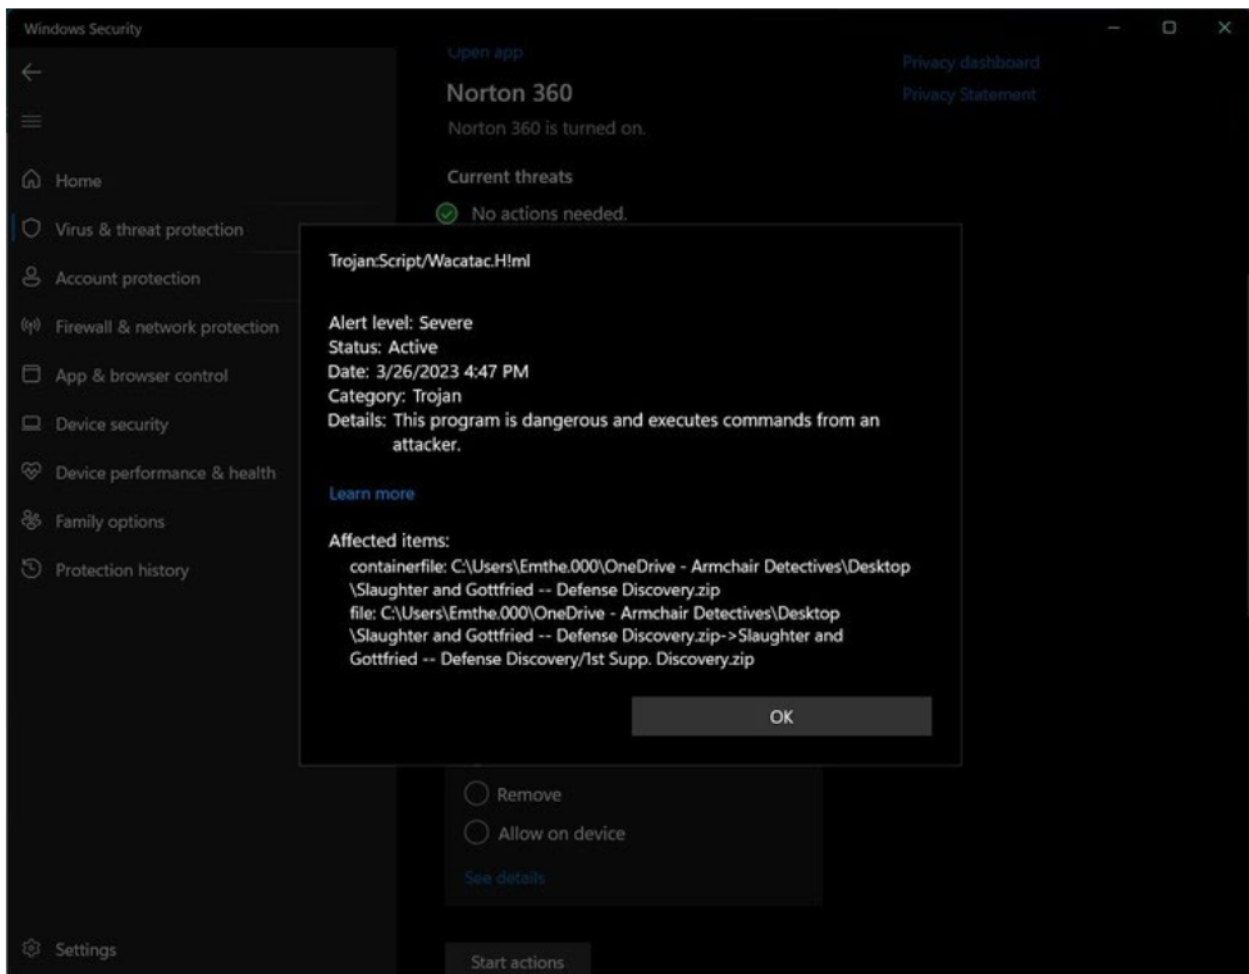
Windows Security

Home
Virus & threat protection
Account protection
Firewall & network protection
App & browser control
Device security
Device performance & health
Family options
Protection history

Settings

Open app

Norton 360

Norton 360 is turned on.

Current threats

No actions needed.

Privacy dashboard
Privacy Statement

Trojan:Script/Wacatac.H!ml

Alert level: Severe
Status: Active
Date: 3/26/2023 4:47 PM
Category: Trojan
Details: This program is dangerous and executes commands from an attacker.

Learn more

Affected items:
containerfile: C:\Users\Emthe.000\OneDrive - Armchair Detectives\Desktop \Slaughter and Gottfried -- Defense Discovery.zip
file: C:\Users\Emthe.000\OneDrive - Armchair Detectives\Desktop \Slaughter and Gottfried -- Defense Discovery.zip->Slaughter and Gottfried -- Defense Discovery/1st Supp. Discovery.zip

OK

Remove
Allow on device
See details

Start actions